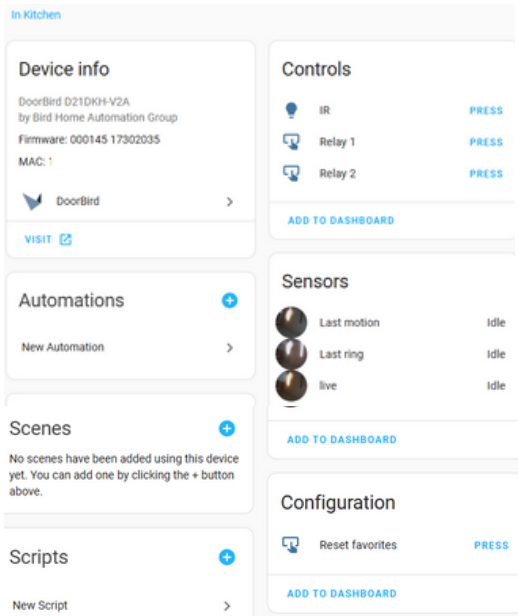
In Kitchen

Device info

DoorBird D21DKH-V2A
by Bird Home Automation Group

Firmware: 000145 17302035

MAC: 1

DoorBird

VISIT

Automations

New Automation

Scenes

No scenes have been added using this device yet. You can add one by clicking the + button above.

Scripts

New Script

Controls

IR PRESS

Relay 1 PRESS

Relay 2 PRESS

ADD TO DASHBOARD

Sensors

Last motion Idle

Last ring Idle

live Idle

ADD TO DASHBOARD

Configuration

Reset favorites PRESS

ADD TO DASHBOARD